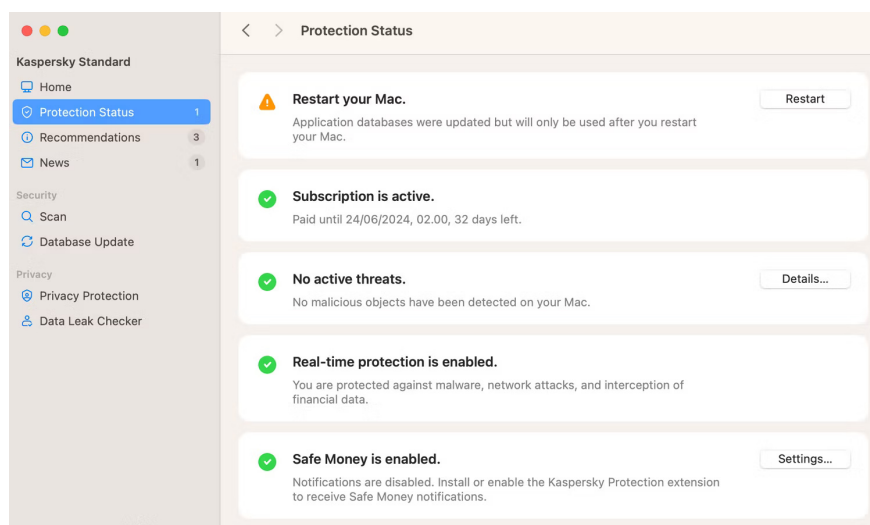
Kaspersky Standard

Home

Protection Status 1

Recommendations 3

News 1

Security

Scan

Database Update

Privacy

Privacy Protection

Data Leak Checker

Protection Status

Restart your Mac.

Application databases were updated but will only be used after you restart your Mac.

Restart

Subscription is active.

Paid until 24/06/2024, 02.00, 32 days left.

No active threats.

No malicious objects have been detected on your Mac.

Details...

Real-time protection is enabled.

You are protected against malware, network attacks, and interception of financial data.

Safe Money is enabled.

Notifications are disabled. Install or enable the Kaspersky Protection extension to receive Safe Money notifications.

Settings...